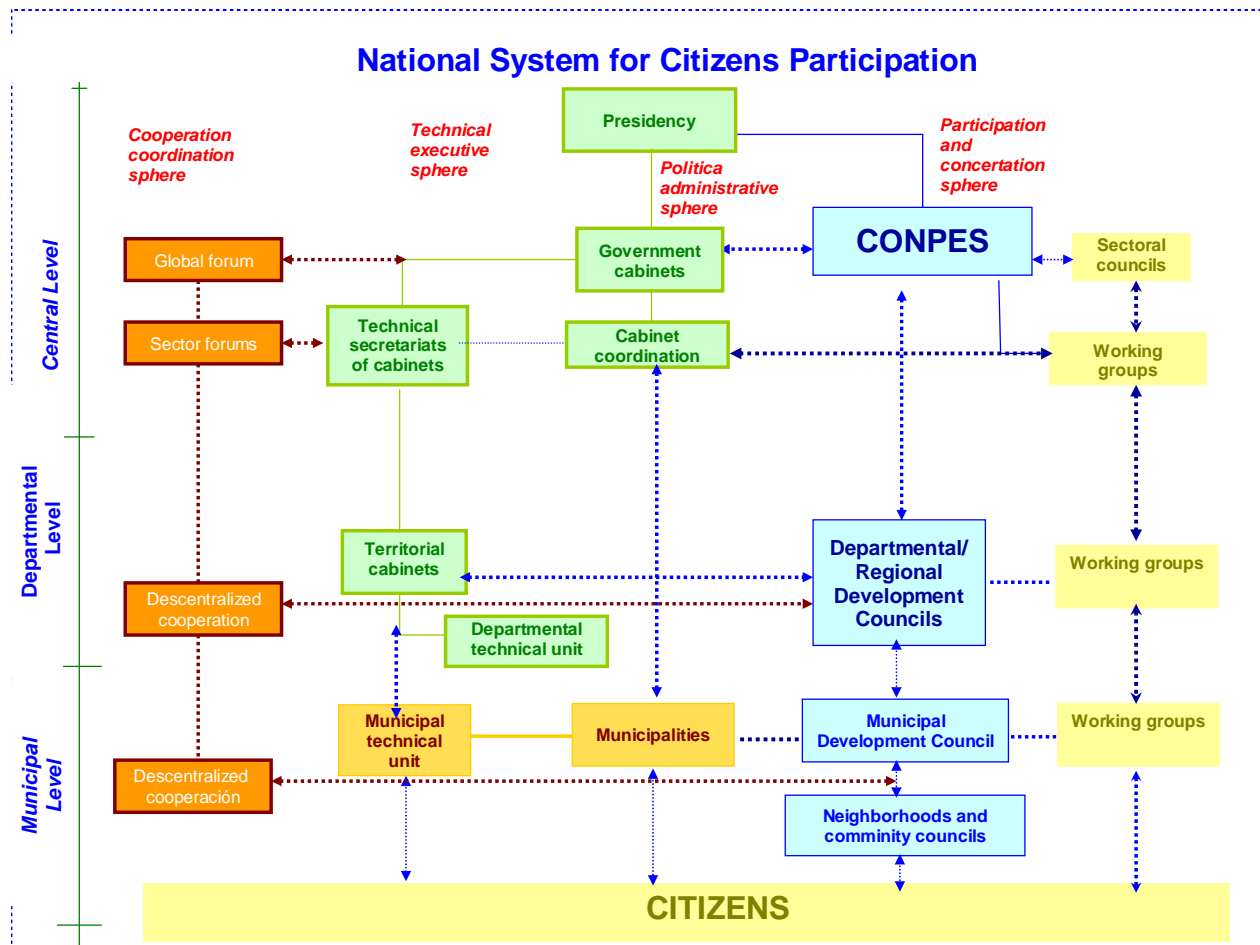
National System for Citizens Participation

Central Level

Departmental Level

Municipal Level

Cooperation coordination sphere

Technical executive sphere

Presidency

Politica administrative sphere

Participation and concertation sphere

Global forum

Government cabinets

CONPES

Sectoral councils

Sector forums

Technical secretariats of cabinets

Cabinet coordination

Working groups

Territorial cabinets

Departmental/ Regional Development Councils

Working groups

Descentralized cooperation

Departmental technical unit

Municipal technical unit

Municipalities

Municipal Development Council

Working groups

Descentralized cooperación

Neighborhoods and comminity councils

CITIZENS